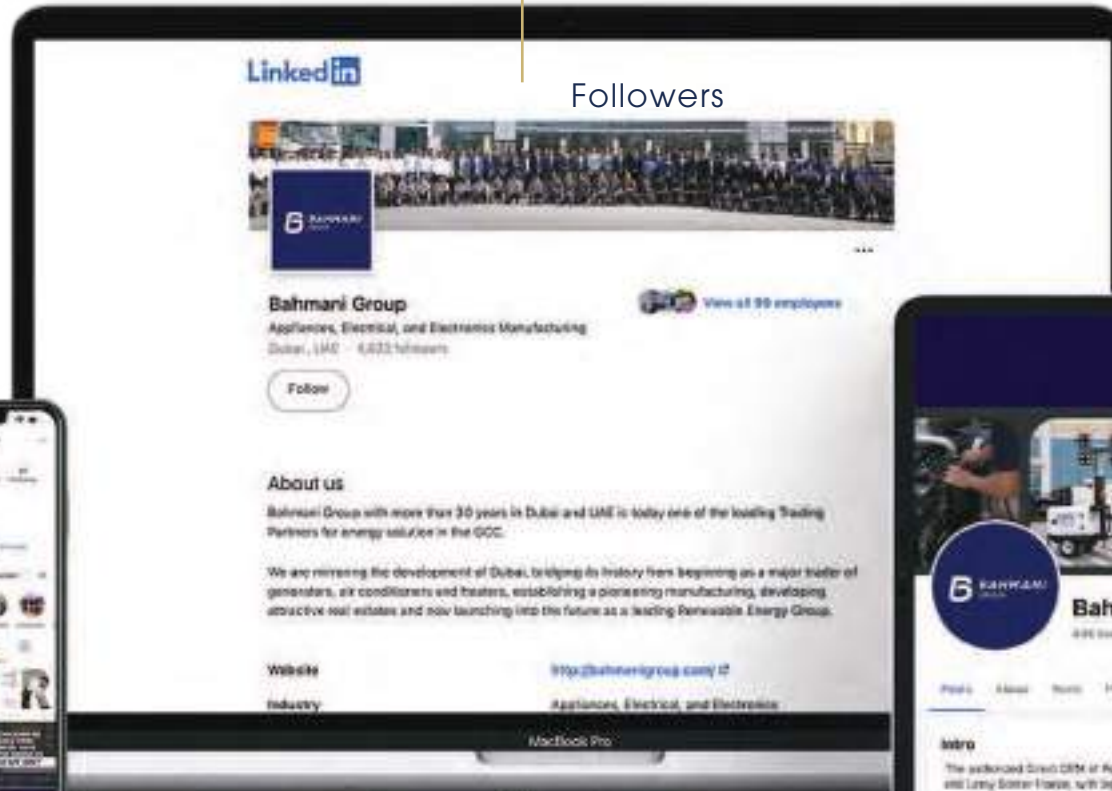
Followers

LinkedIn

BAHMANI

Bahmani Group

Appliances, Electrical, and Electronics Manufacturing

Dubai, UAE · 4,633 followers

View all 99 employees

Follow

About us

Bahmani Group with more than 30 years in Dubai and UAE is today one of the leading Trading Partners for energy solution in the GCC.

We are mirroring the development of Dubai, bridging its history from beginning as a major trader of generators, air conditioners and heaters, establishing a pioneering manufacturing, developing attractive real estates and now launching into the future as a leading Renewable Energy Group.

Website http://bahmanigroup.com/

Industry Appliances, Electrical, and Electronics

MacBook Pro

BAHMANI

Bah

Intro

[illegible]